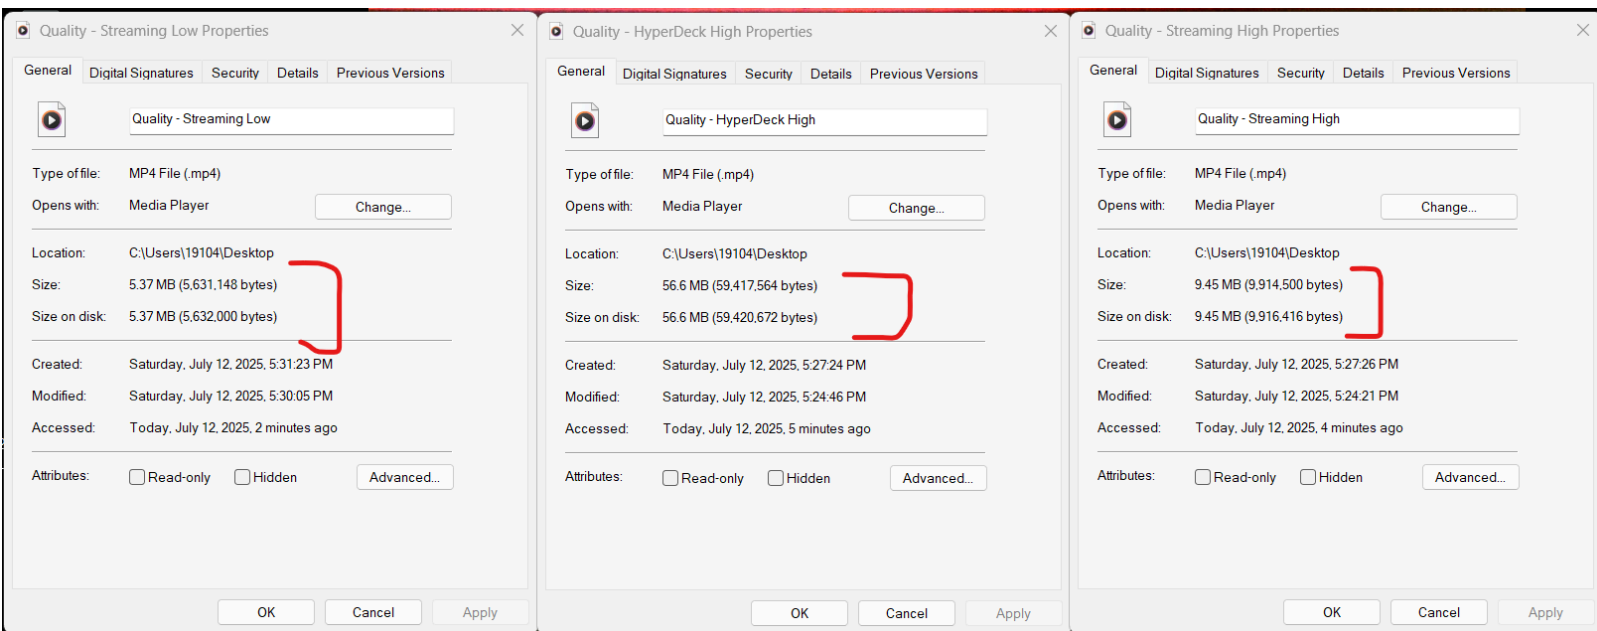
Quality - Streaming Low Properties

General | Digital Signatures | Security | Details | Previous Versions

Quality - Streaming Low

Type of file: MP4 File (.mp4)
Opens with: Media Player
Change...

Location: C:\Users\19104\Desktop
Size: 5.37 MB (5,631,148 bytes)
Size on disk: 5.37 MB (5,632,000 bytes)

Created: Saturday, July 12, 2025, 5:31:23 PM
Modified: Saturday, July 12, 2025, 5:30:05 PM
Accessed: Today, July 12, 2025, 2 minutes ago

Attributes: Read-only Hidden Advanced...

OK Cancel Apply

Quality - HyperDeck High Properties

General | Digital Signatures | Security | Details | Previous Versions

Quality - HyperDeck High

Type of file: MP4 File (.mp4)
Opens with: Media Player
Change...

Location: C:\Users\19104\Desktop
Size: 56.6 MB (59,417,564 bytes)
Size on disk: 56.6 MB (59,420,672 bytes)

Created: Saturday, July 12, 2025, 5:27:24 PM
Modified: Saturday, July 12, 2025, 5:24:46 PM
Accessed: Today, July 12, 2025, 5 minutes ago

Attributes: Read-only Hidden Advanced...

OK Cancel Apply

Quality - Streaming High Properties

General | Digital Signatures | Security | Details | Previous Versions

Quality - Streaming High

Type of file: MP4 File (.mp4)
Opens with: Media Player
Change...

Location: C:\Users\19104\Desktop
Size: 9.45 MB (9,914,500 bytes)
Size on disk: 9.45 MB (9,916,416 bytes)

Created: Saturday, July 12, 2025, 5:27:26 PM
Modified: Saturday, July 12, 2025, 5:24:21 PM
Accessed: Today, July 12, 2025, 4 minutes ago

Attributes: Read-only Hidden Advanced...

OK Cancel Apply